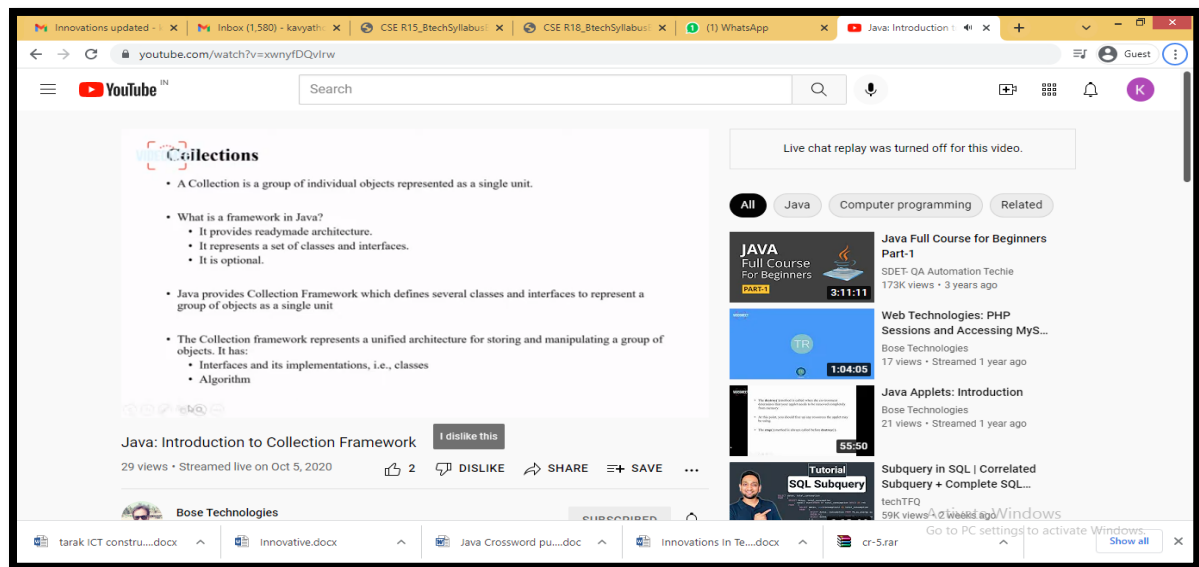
Innovations updated - | Inbox (1,580) - kavyath | CSE R15_BtechSyllabus | CSE R18_BtechSyllabus | (1) WhatsApp | Java: Introduction t

youtube.com/watch?v=xwnyfDQvlrw

Guest

YouTube IN

Search

K

Collections

• A Collection is a group of individual objects represented as a single unit.

• What is a framework in Java?
  • It provides readymade architecture.
  • It represents a set of classes and interfaces.
  • It is optional.

• Java provides Collection Framework which defines several classes and interfaces to represent a group of objects as a single unit

• The Collection framework represents a unified architecture for storing and manipulating a group of objects. It has:
  • Interfaces and its implementations, i.e., classes
  • Algorithm

Java: Introduction to Collection Framework

I dislike this

29 views • Streamed live on Oct 5, 2020

2 DISLIKE SHARE SAVE ...

Bose Technologies

SUBSCRIBED

Live chat replay was turned off for this video.

All | Java | Computer programming | Related

JAVA Full Course For Beginners PART-1 3:11:11
Java Full Course for Beginners Part-1
SDET- QA Automation Techie
173K views • 3 years ago

TR 1:04:05
Web Technologies: PHP Sessions and Accessing MyS...
Bose Technologies
17 views • Streamed 1 year ago

55:50
Java Applets: Introduction
Bose Technologies
21 views • Streamed 1 year ago

Tutorial SQL Subquery
Subquery in SQL | Correlated Subquery + Complete SQL...
techTFQ
59K views • 2 weeks ago

Activate Windows
Go to PC settings to activate Windows.

tarak ICT constru....docx | Innovative.docx | Java Crossword pu....doc | Innovations In Te....docx | cr-5.rar | Show all